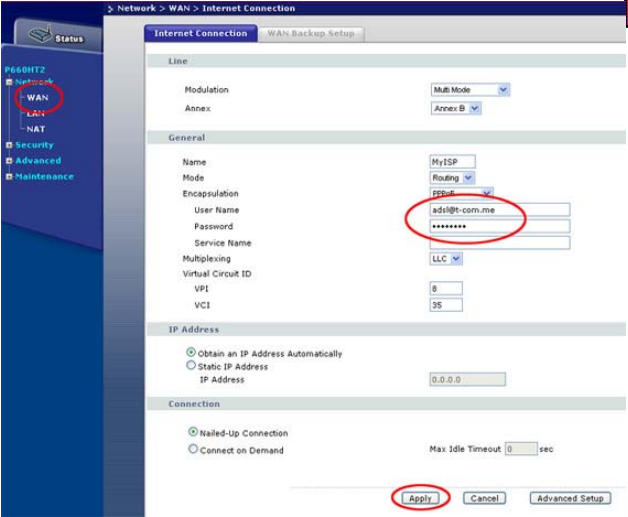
> Network > WAN > Internet Connection

Status

P660HT2
Network
WAN
LAN
NAT
Security
Advanced
Maintenance

Internet Connection | WAN Backup Setup

Line

Modulation | Multi Mode
Annex | Annex B

General

Name | MyISP
Mode | Routing
Encapsulation | PPPoE
User Name | adsl@t-com.me
Password | ••••••••
Service Name |
Multiplexing | LLC
Virtual Circuit ID
VPI | 8
VCI | 35

IP Address

Obtain an IP Address Automatically
Static IP Address
IP Address | 0.0.0.0

Connection

Nailed-Up Connection
Connect on Demand | Max Idle Timeout 0 sec

Apply | Cancel | Advanced Setup